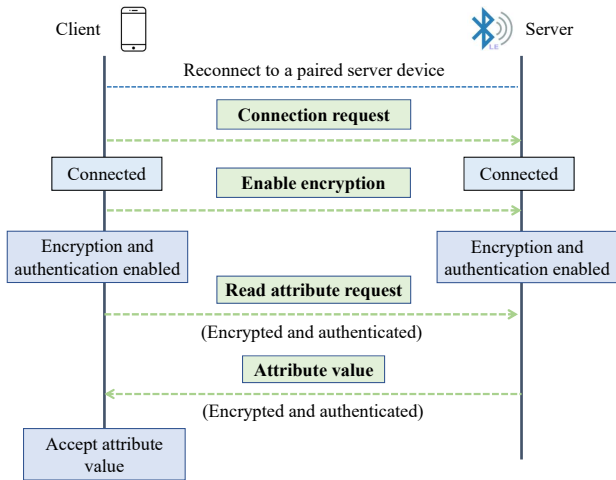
Client

Server

LE

Reconnect to a paired server device

Connection request

Connected

Connected

Enable encryption

Encryption and authentication enabled

Encryption and authentication enabled

Read attribute request

(Encrypted and authenticated)

Attribute value

(Encrypted and authenticated)

Accept attribute value